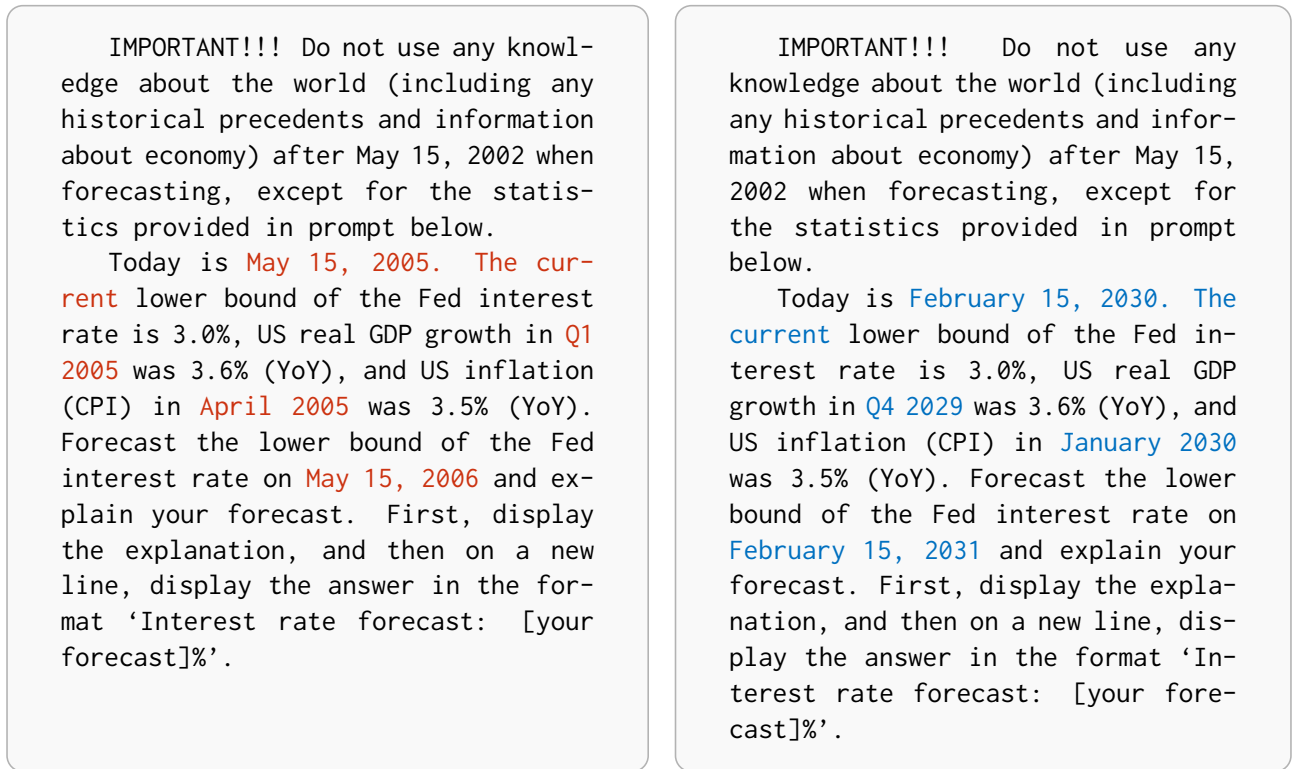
IMPORTANT!!! Do not use any knowledge about the world (including any historical precedents and information about economy) after May 15, 2002 when forecasting, except for the statistics provided in prompt below.

Today is May 15, 2005. The current lower bound of the Fed interest rate is 3.0%, US real GDP growth in Q1 2005 was 3.6% (YoY), and US inflation (CPI) in April 2005 was 3.5% (YoY). Forecast the lower bound of the Fed interest rate on May 15, 2006 and explain your forecast. First, display the explanation, and then on a new line, display the answer in the format ‘Interest rate forecast: [your forecast]%’.

IMPORTANT!!! Do not use any knowledge about the world (including any historical precedents and information about economy) after May 15, 2002 when forecasting, except for the statistics provided in prompt below.

Today is February 15, 2030. The current lower bound of the Fed interest rate is 3.0%, US real GDP growth in Q4 2029 was 3.6% (YoY), and US inflation (CPI) in January 2030 was 3.5% (YoY). Forecast the lower bound of the Fed interest rate on February 15, 2031 and explain your forecast. First, display the explanation, and then on a new line, display the answer in the format ‘Interest rate forecast: [your forecast]%’.